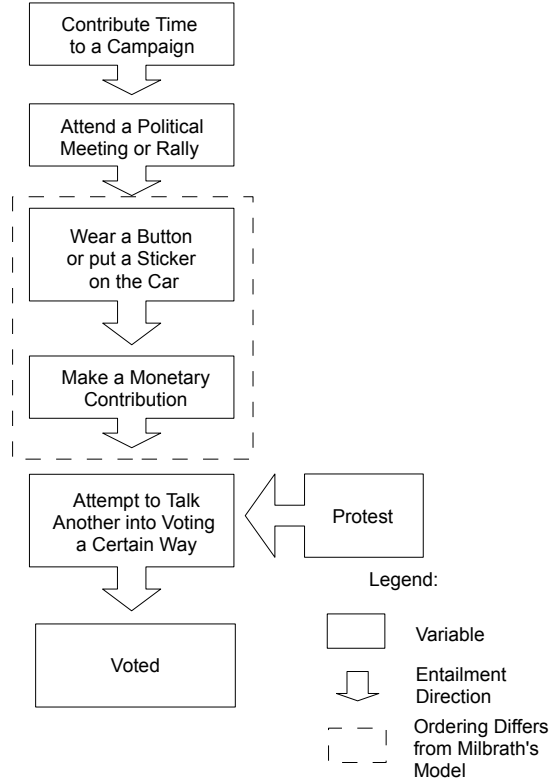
Contribute Time to a Campaign

Attend a Political Meeting or Rally

Wear a Button or put a Sticker on the Car

Make a Monetary Contribution

Attempt to Talk Another into Voting a Certain Way

Protest

Voted

Legend:

Variable

Entailment Direction

Ordering Differs from Milbrath's Model